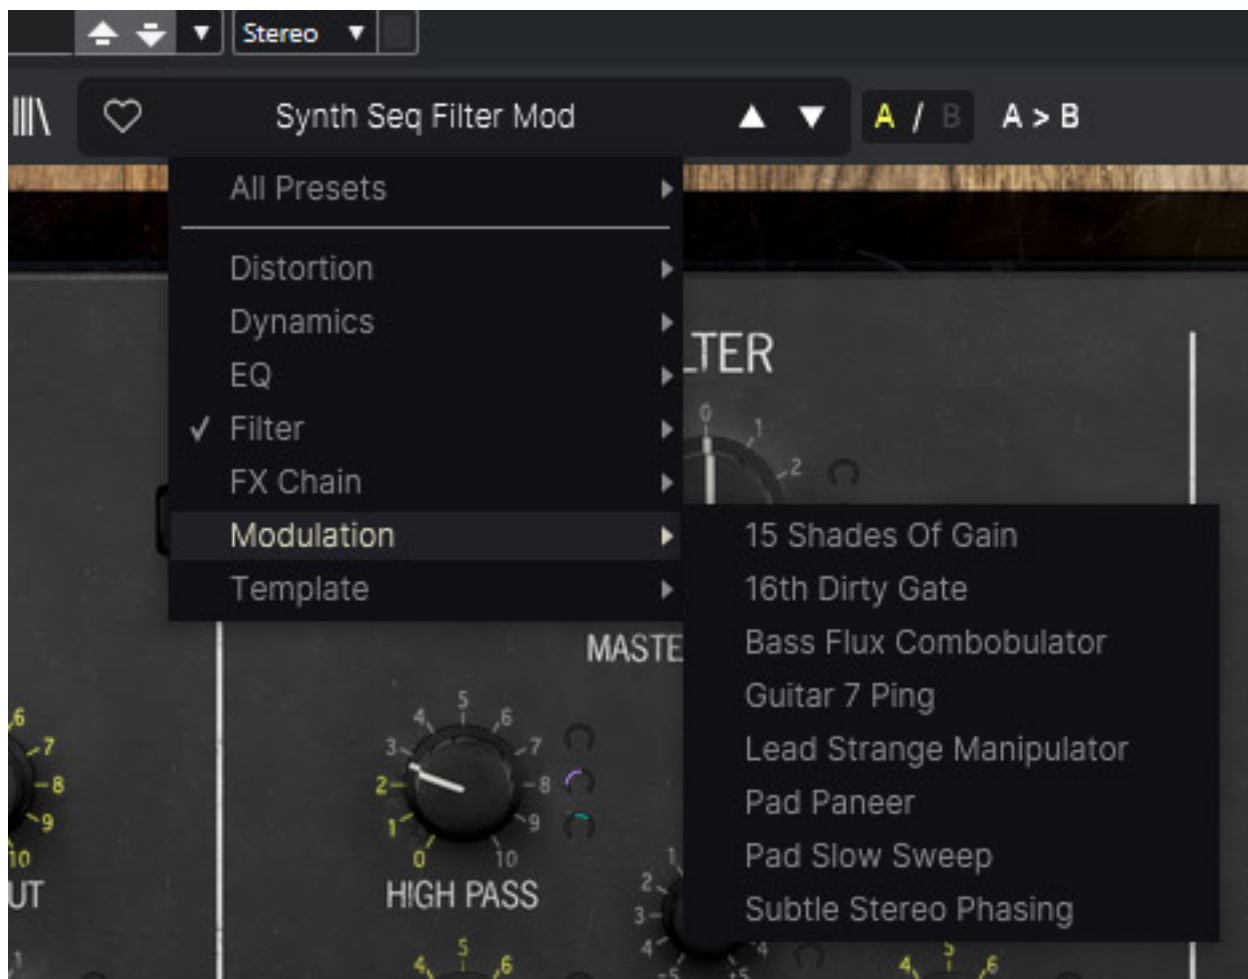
Stereo

Synth Seq Filter Mod

A / B A > B

All Presets

Distortion
Dynamics
EQ
✓ Filter
FX Chain
Modulation
Template

LTER

MASTE

15 Shades Of Gain
16th Dirty Gate
Bass Flux Combobulator
Guitar 7 Ping
Lead Strange Manipulator
Pad Paneer
Pad Slow Sweep
Subtle Stereo Phasing

0 1 2

6 7 8 9 10
UT

4 5 6 3 7 2 8 1 9 0 10
HIGH PASS

1 2 3 4 5 4 5

4 5 6 4 5 6